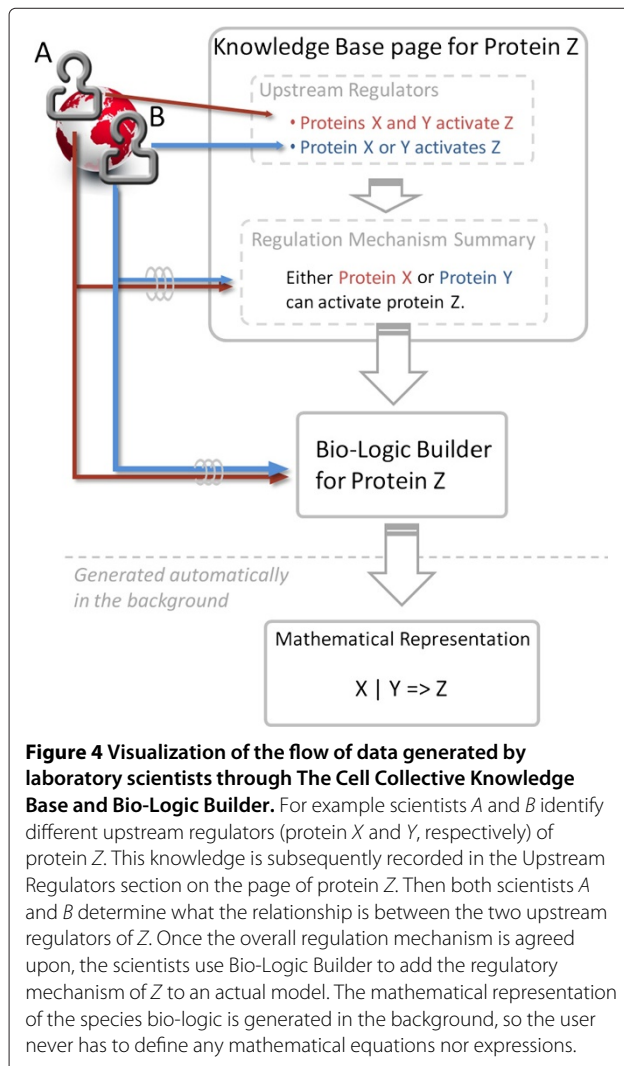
A

B

Knowledge Base page for Protein Z

Upstream Regulators

• Proteins X and Y activate Z

• Protein X or Y activates Z

Regulation Mechanism Summary

Either Protein X or Protein Y can activate protein Z.

Bio-Logic Builder for Protein Z

Generated automatically in the background

Mathematical Representation

X | Y => Z

**Figure 4 Visualization of the flow of data generated by laboratory scientists through The Cell Collective Knowledge Base and Bio-Logic Builder.** For example scientists *A* and *B* identify different upstream regulators (protein *X* and *Y*, respectively) of protein *Z*. This knowledge is subsequently recorded in the Upstream Regulators section on the page of protein *Z*. Then both scientists *A* and *B* determine what the relationship is between the two upstream regulators of *Z*. Once the overall regulation mechanism is agreed upon, the scientists use Bio-Logic Builder to add the regulatory mechanism of *Z* to an actual model. The mathematical representation of the species bio-logic is generated in the background, so the user never has to define any mathematical equations nor expressions.